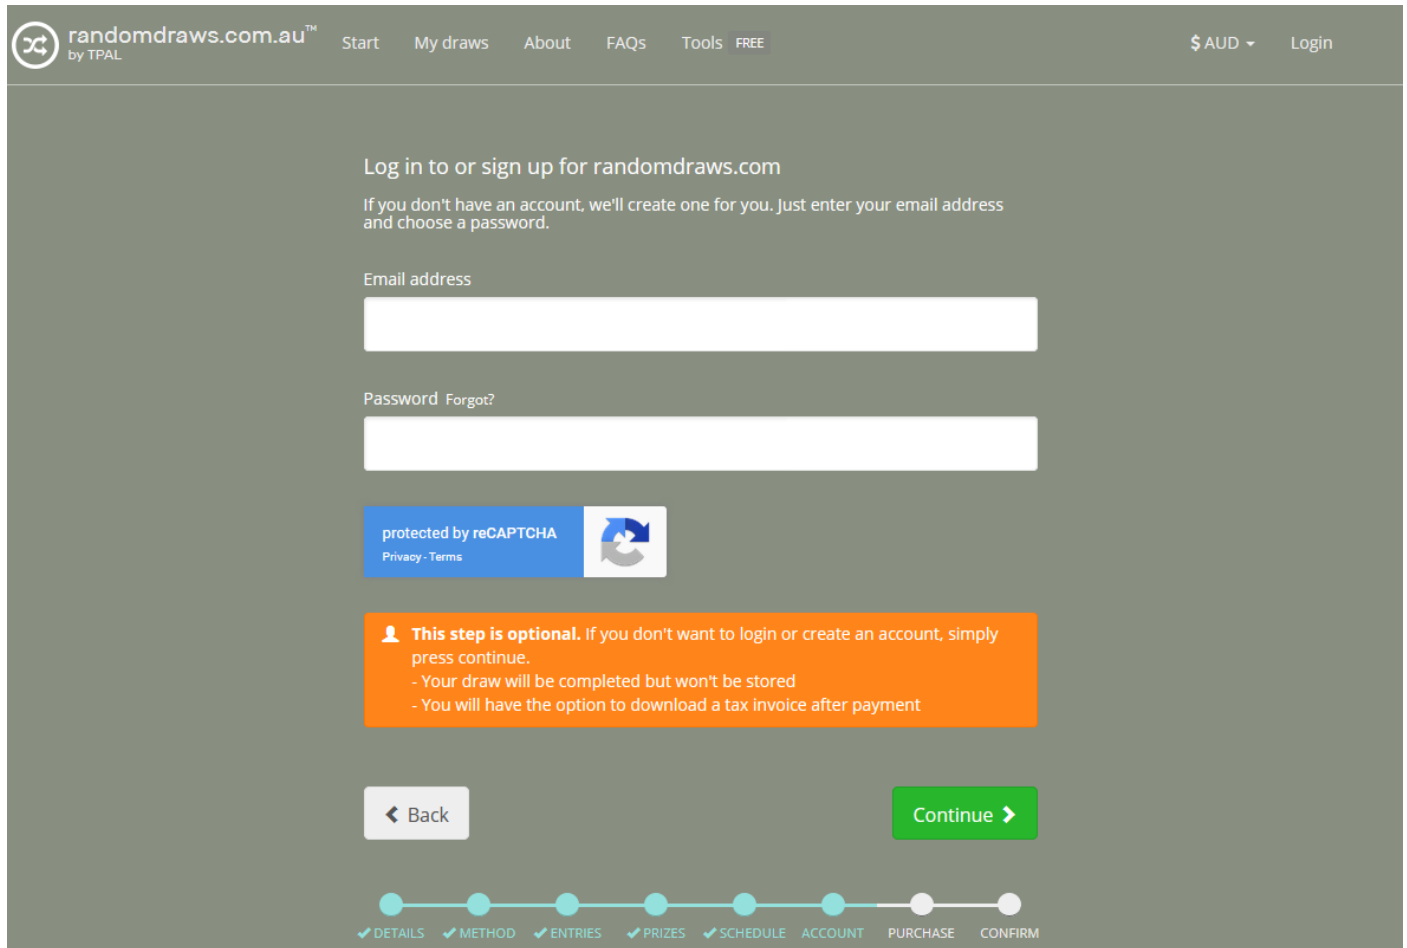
randomdraws.com.au™
by TPAL

Start My draws About FAQs Tools FREE $ AUD Login

Log in to or sign up for randomdraws.com

If you don't have an account, we'll create one for you. Just enter your email address and choose a password.

Email address

Password Forgot?

protected by reCAPTCHA
Privacy - Terms

This step is optional. If you don't want to login or create an account, simply press continue.
- Your draw will be completed but won't be stored
- You will have the option to download a tax invoice after payment

Back

Continue

DETAILS METHOD ENTRIES PRIZES SCHEDULE ACCOUNT PURCHASE CONFIRM